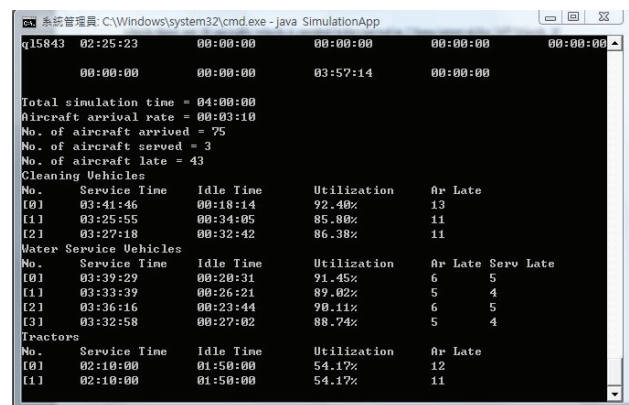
系統管理員: C:\Windows\system32\cmd.exe - java SimulationApp

ql5843 02:25:23 00:00:00 00:00:00 00:00:00 00:00:00

00:00:00 00:00:00 03:57:14 00:00:00

Total simulation time = 04:00:00
Aircraft arrival rate = 00:03:10
No. of aircraft arrived = 75
No. of aircraft served = 3
No. of aircraft late = 43
Cleaning Vehicles

| No. | Service Time | Idle Time | Utilization | Ar Late |
|---|---|---|---|---|
| [0] | 03:41:46 | 00:18:14 | 92.40% | 13 |
| [1] | 03:25:55 | 00:34:05 | 85.80% | 11 |
| [2] | 03:27:18 | 00:32:42 | 86.38% | 11 |

Water Service Vehicles

| No. | Service Time | Idle Time | Utilization | Ar Late | Serv Late |
|---|---|---|---|---|---|
| [0] | 03:39:29 | 00:20:31 | 91.45% | 6 | 5 |
| [1] | 03:33:39 | 00:26:21 | 89.02% | 5 | 4 |
| [2] | 03:36:16 | 00:23:44 | 90.11% | 6 | 5 |
| [3] | 03:32:58 | 00:27:02 | 88.74% | 5 | 4 |

Tractors

| No. | Service Time | Idle Time | Utilization | Ar Late |
|---|---|---|---|---|
| [0] | 02:10:00 | 01:50:00 | 54.17% | 12 |
| [1] | 02:10:00 | 01:50:00 | 54.17% | 11 |